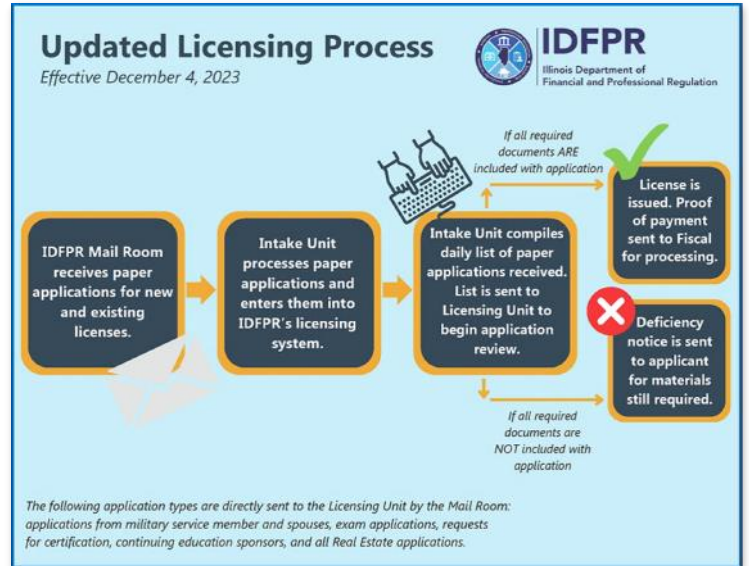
Updated Licensing Process
Effective December 4, 2023

IDFPR
Illinois Department of Financial and Professional Regulation

IDFPR Mail Room receives paper applications for new and existing licenses.

Intake Unit processes paper applications and enters them into IDFPR's licensing system.

Intake Unit compiles daily list of paper applications received. List is sent to Licensing Unit to begin application review.

If all required documents ARE included with application

License is issued. Proof of payment sent to Fiscal for processing.

If all required documents are NOT included with application

Deficiency notice is sent to applicant for materials still required.

The following application types are directly sent to the Licensing Unit by the Mail Room: applications from military service member and spouses, exam applications, requests for certification, continuing education sponsors, and all Real Estate applications.